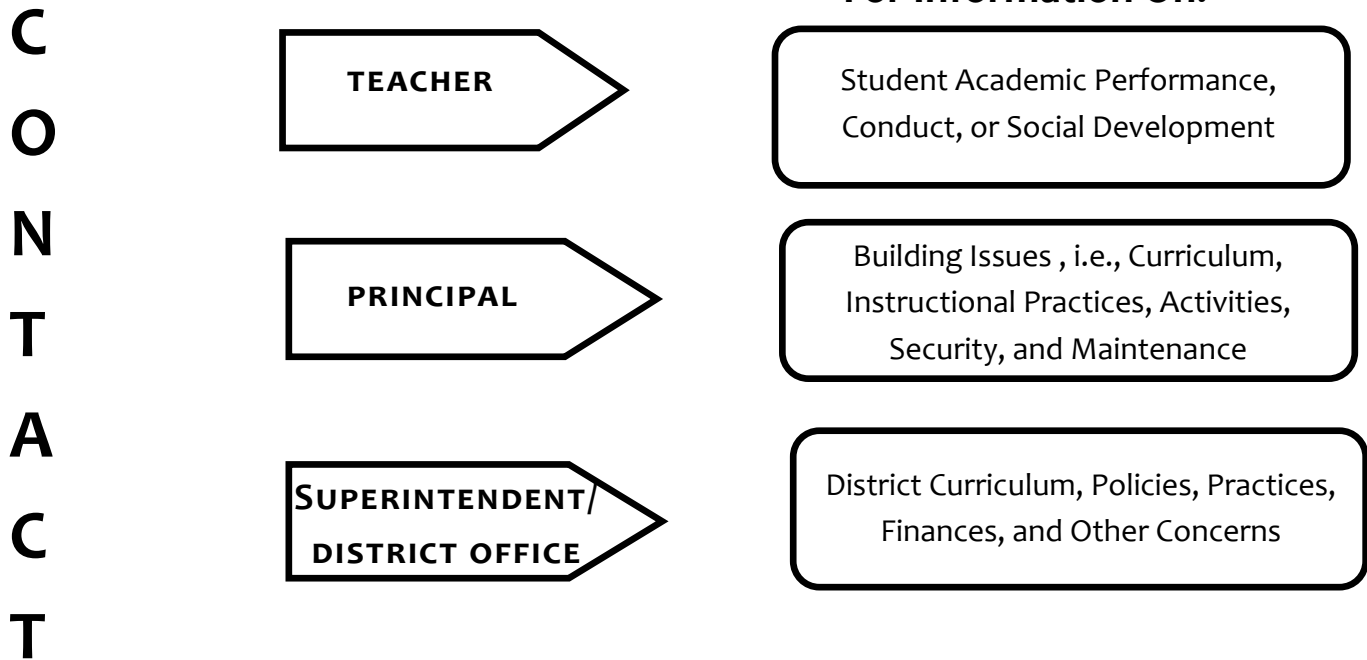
For Information On:

C
O
N
T
A
C
T

TEACHER

Student Academic Performance, Conduct, or Social Development

PRINCIPAL

Building Issues , i.e., Curriculum, Instructional Practices, Activities, Security, and Maintenance

SUPERINTENDENT/ DISTRICT OFFICE

District Curriculum, Policies, Practices, Finances, and Other Concerns